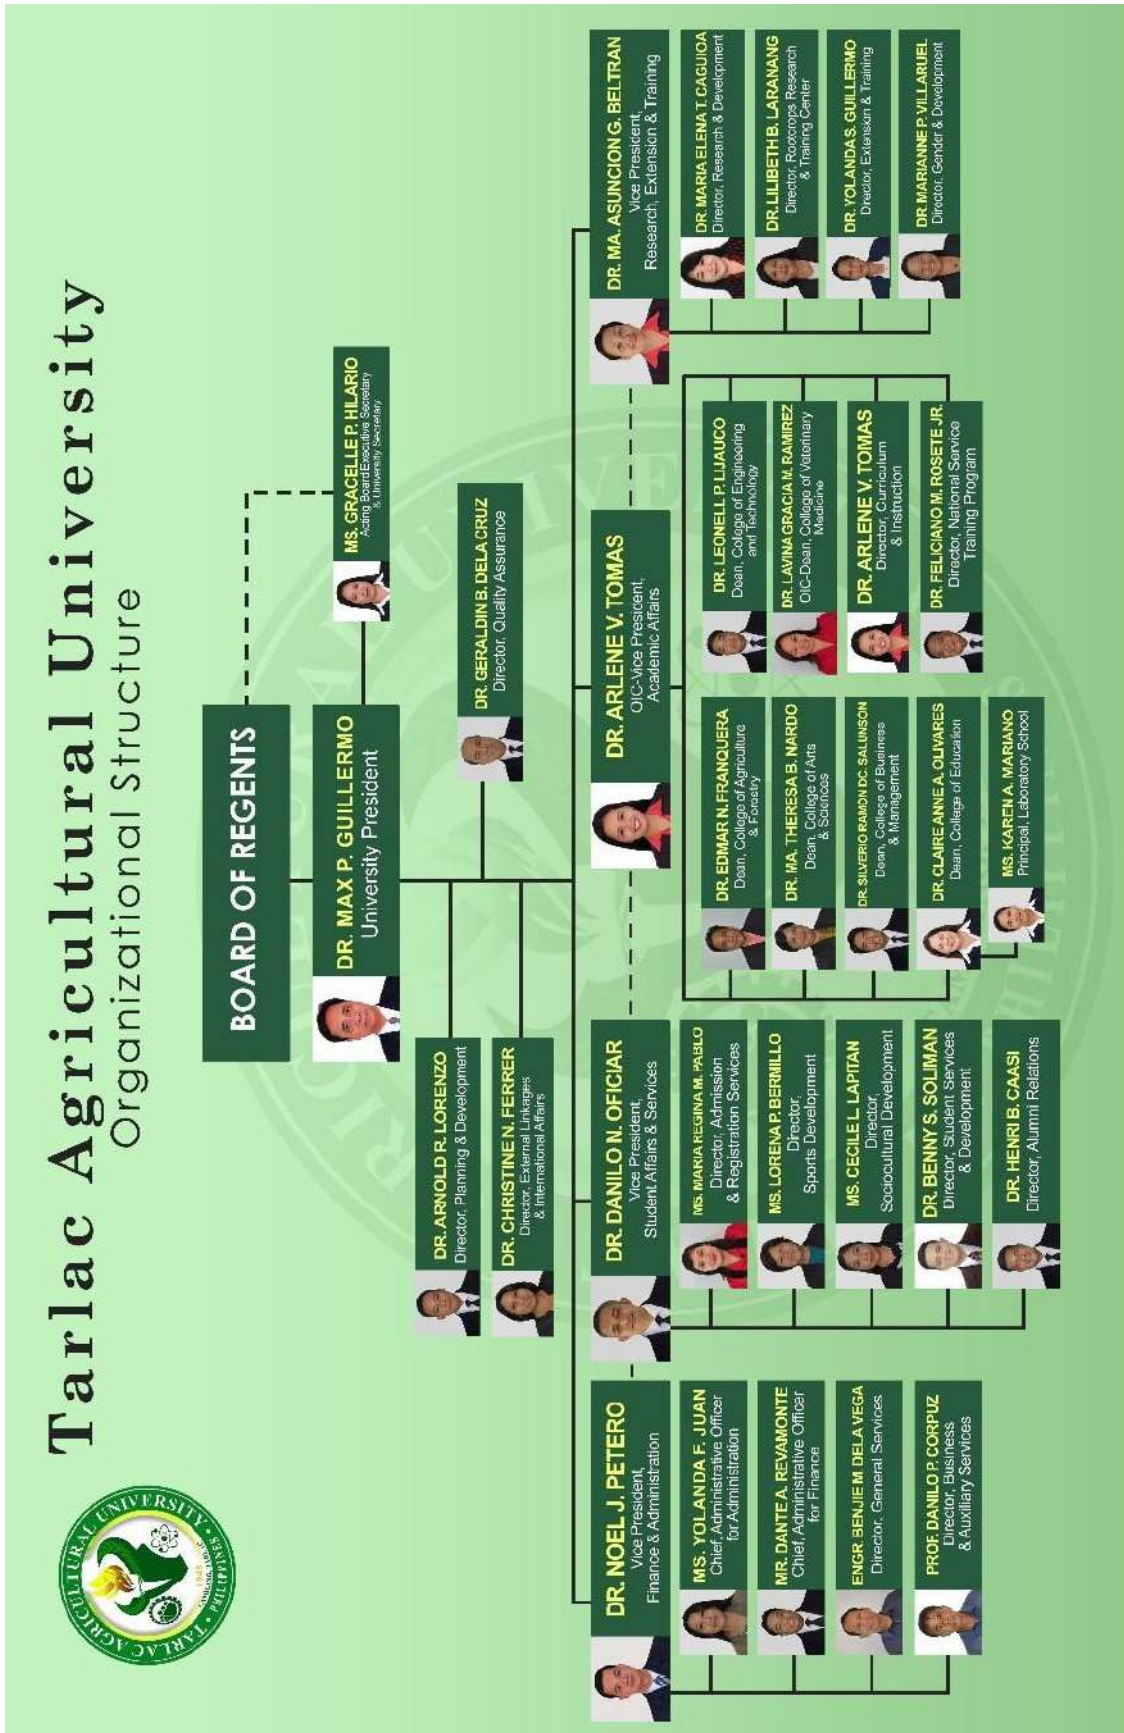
Tarlac Agricultural University
Organizational Structure

TARLAC AGRICULTURAL UNIVERSITY
CAMILING, TARLAC
PHILIPPINES

BOARD OF REGENTS

MS. GRACELLE P. HILARIO
Acting Board Executive Secretary & University Secretary

DR. MAX P. GUILLERMO
University President

DR. ARNOLD R. LORENZO
Director, Planning & Development

DR. CHRISTINE N. FERRER
Director, External Linkages & International Affairs

DR. GERALDIN B. DELA CRUZ
Director, Quality Assurance

DR. NOEL J. PETERO
Vice President, Finance & Administration

MS. YOLANDA F. JUAN
Chief, Administrative Officer for Administration

MR. DANTE A. REVAMONTE
Chief, Administrative Officer for Finance

ENGR. BENJIE M. DELA VEGA
Director, General Services

PROF. DANILO P. CORPUZ
Director, Business & Auxiliary Services

DR. DANILO N. OFICIAR
Vice President, Student Affairs & Services

MS. MARIA REGINA M. PABLO
Director, Admission & Registration Services

MS. LORENA P. BERMILLO
Director, Sports Development

MS. CECILE L. LAPITAN
Director, Sociocultural Development

DR. BENNY S. SOLIMAN
Director, Student Services & Development

DR. HENRI B. CAASI
Director, Alumni Relations

DR. ARLENE V. TOMAS
OIC-Vice President, Academic Affairs

DR. EDMAR N. FRANQUERA
Dean, College of Agriculture & Forestry

DR. MA. THERESA B. NARDO
Dean, College of Arts & Sciences

DR. SILVERIO RAMON DC. SALUNSON
Dean, College of Business & Management

DR. CLAIRE ANNE A. OLIVARES
Dean, College of Education

MS. KAREN A. MARIANO
Principal, Laboratory School

DR. LEONELL P. LIJAUCO
Dean, College of Engineering and Technology

DR. LAVINA GRACIA M. RAMIREZ
OIC-Dean, College of Veterinary Medicine

DR. ARLENE V. TOMAS
Director, Curriculum & Instruction

DR. FELICIANO M. ROSETE JR.
Director, National Service Training Program

DR. MA. ASUNCION G. BELTRAN
Vice President, Research, Extension & Training

DR. MARIA ELENA T. CAGUIOA
Director, Research & Development

DR. LILIBETH B. LARANANG
Director, Rootcrops Research & Training Center

DR. YOLANDA S. GUILLERMO
Director, Extension & Training

DR. MARIANNE P. VILLARUEL
Director, Gender & Development